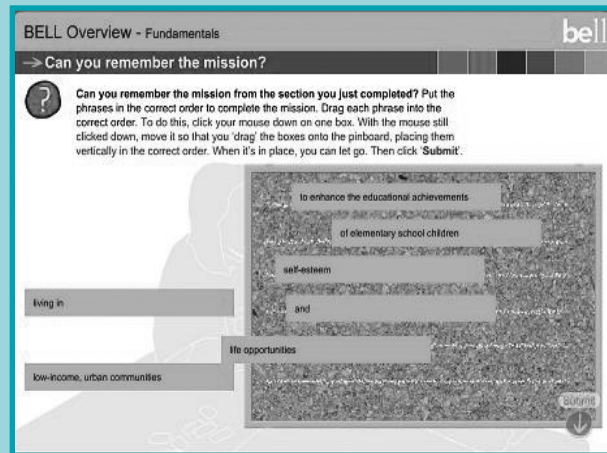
BELL Overview - Fundamentals

bell

→ Can you remember the mission?

?

**Can you remember the mission from the section you just completed?** Put the phrases in the correct order to complete the mission. Drag each phrase into the correct order. To do this, click your mouse down on one box. With the mouse still clicked down, move it so that you 'drag' the boxes onto the pinboard, placing them vertically in the correct order. When it's in place, you can let go. Then click '**Submit**'.

to enhance the educational achievements

of elementary school children

self-esteem

living in

and

life opportunities

low-income, urban communities

Submit